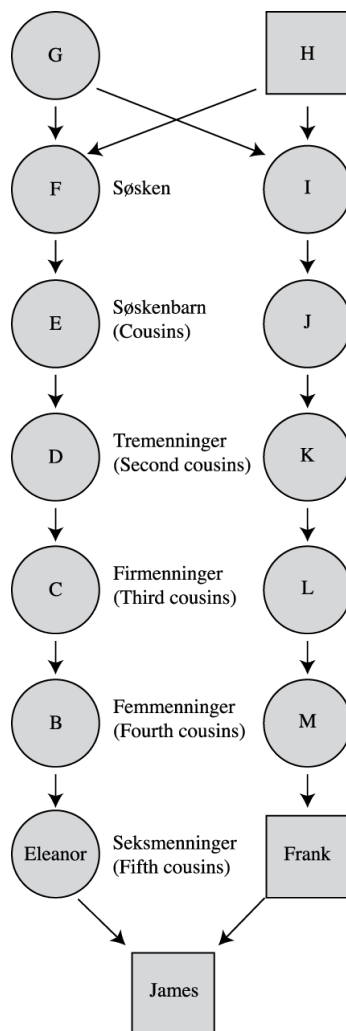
G

H

F

Søsken

I

E

Søskenbarn (Cousins)

J

D

Tremenninger (Second cousins)

K

C

Firmenninger (Third cousins)

L

B

Femmenninger (Fourth cousins)

M

Eleanor

Seksmenninger (Fifth cousins)

Frank

James